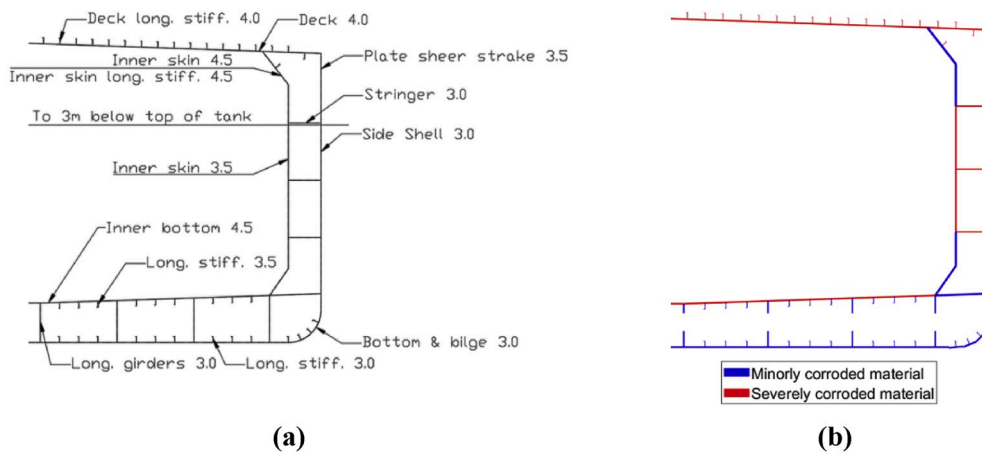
Deck long. stiff. 4.0
Deck 4.0
Inner skin 4.5
Inner skin long. stiff. 4.5
Plate sheer strake 3.5
Stringer 3.0
To 3m below top of tank
Side Shell 3.0
Inner skin 3.5
Inner bottom 4.5
Long. stiff. 3.5
Bottom & bilge 3.0
Long. girders 3.0
Long. stiff. 3.0

Minorly corroded material
Severely corroded material

(a)

(b)